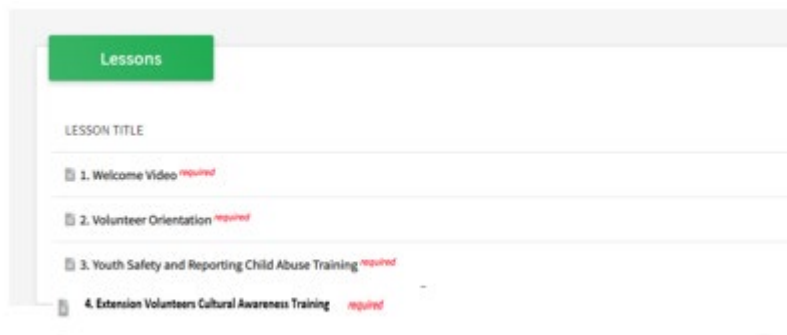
Lessons

LESSON TITLE

1. Welcome Video required

2. Volunteer Orientation required

3. Youth Safety and Reporting Child Abuse Training required

4. Extension Volunteers Cultural Awareness Training required